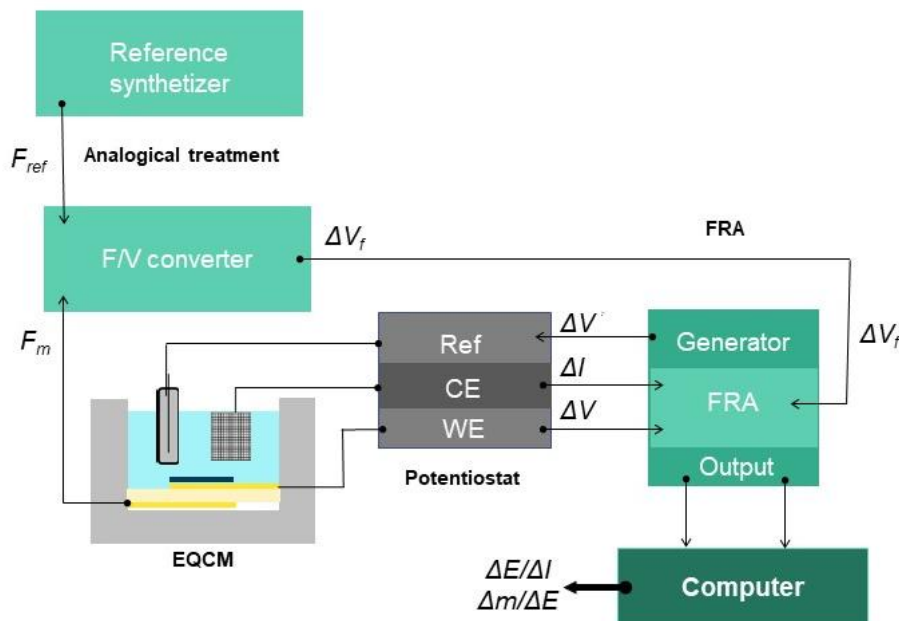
Reference synthetizer

$F_{ref}$

Analogical treatment

F/V converter

$\Delta V_f$

FRA

$F_m$

Ref

CE

WE

$\Delta V$

$\Delta I$

$\Delta V$

Generator

FRA

Output

$\Delta V_f$

Potentiostat

EQCM

$\Delta E/\Delta I$
$\Delta m/\Delta E$

Computer